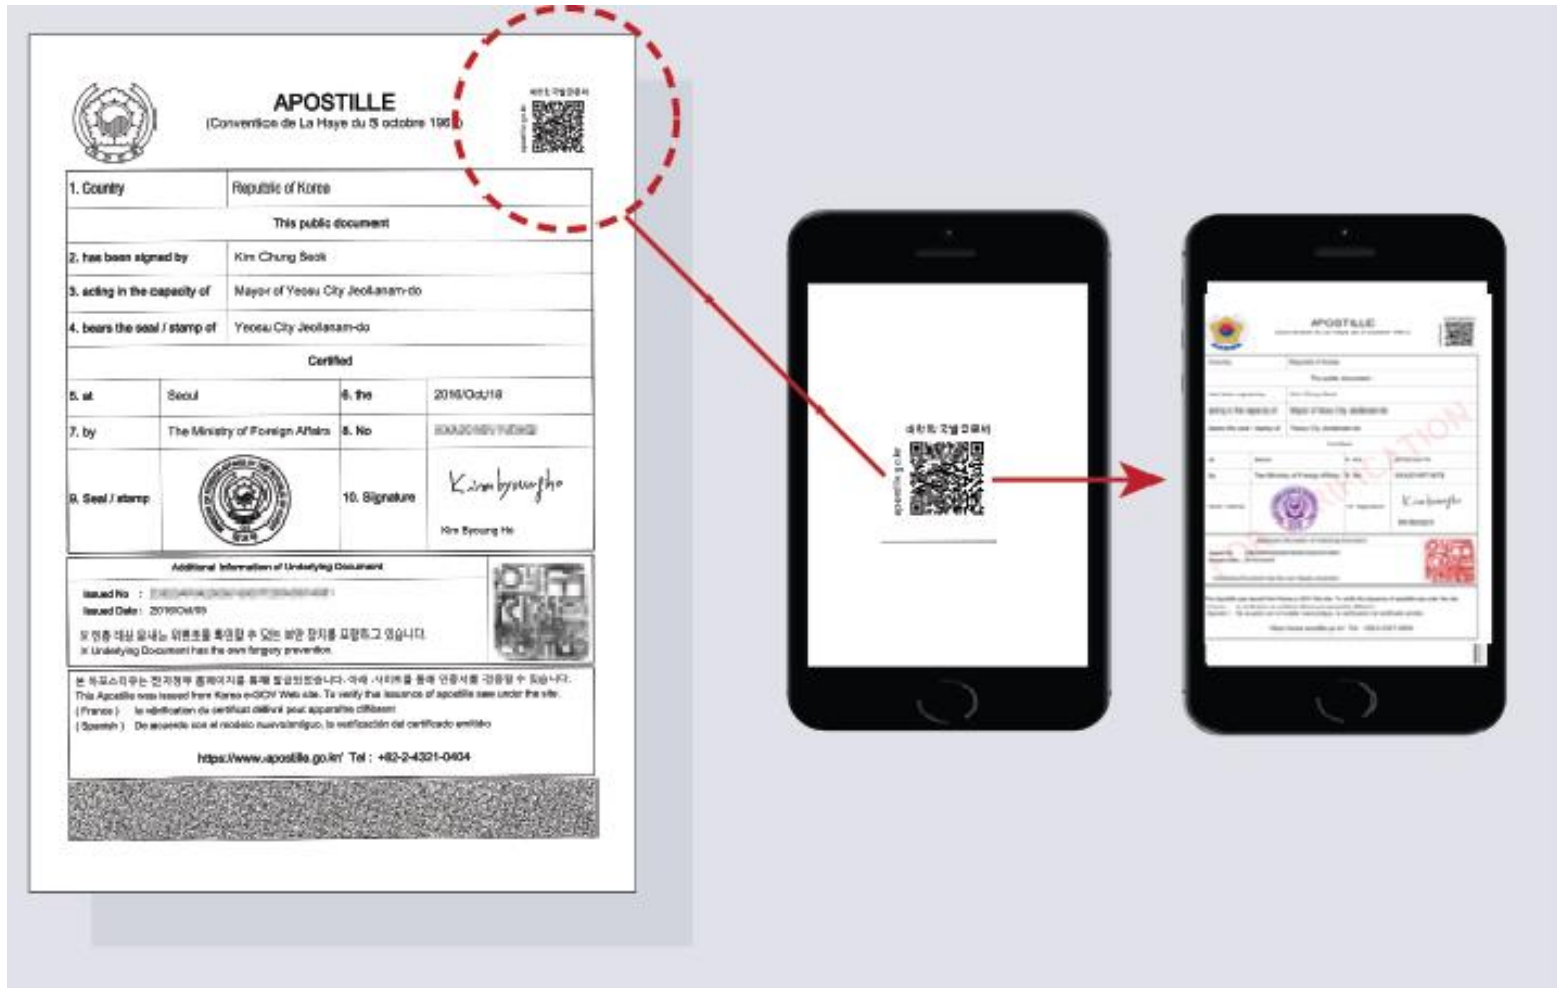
APOSTILLE
(Convention de La Haye du 5 octobre 196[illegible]

| 1. Country | Republic of Korea | | |
|---|---|---|---|
| This public document | | | |
| 2. has been signed by | Kim Chung Seok | | |
| 3. acting in the capacity of | Mayor of Yeosu City Jeollanam-do | | |
| 4. bears the seal / stamp of | Yeosu City Jeollanam-do | | |
| Certified | | | |
| 5. at | Seoul | 6. the | 2016/Oct/18 |
| 7. by | The Ministry of Foreign Affairs | 8. No | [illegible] |
| 9. Seal / stamp | | 10. Signature | Kim Byoung Ho |

Additional Information of Underlying Document
Issued No : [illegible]
Issued Date : 2016/Oct/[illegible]
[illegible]
※ Underlying Document has the own forgery prevention.

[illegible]
This Apostille was issued from Korea e-GOV Web site. To verify the issuance of apostille see under the site.
(France) la vérification du certificat délivré peut apparaître différent
(Spanish) De acuerdo con el modelo nuevo/antiguo, la verificación del certificado emitido
https://www.apostille.go.kr Tel : +82-2-4321-0404

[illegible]
apostille.go.kr

APOSTILLE